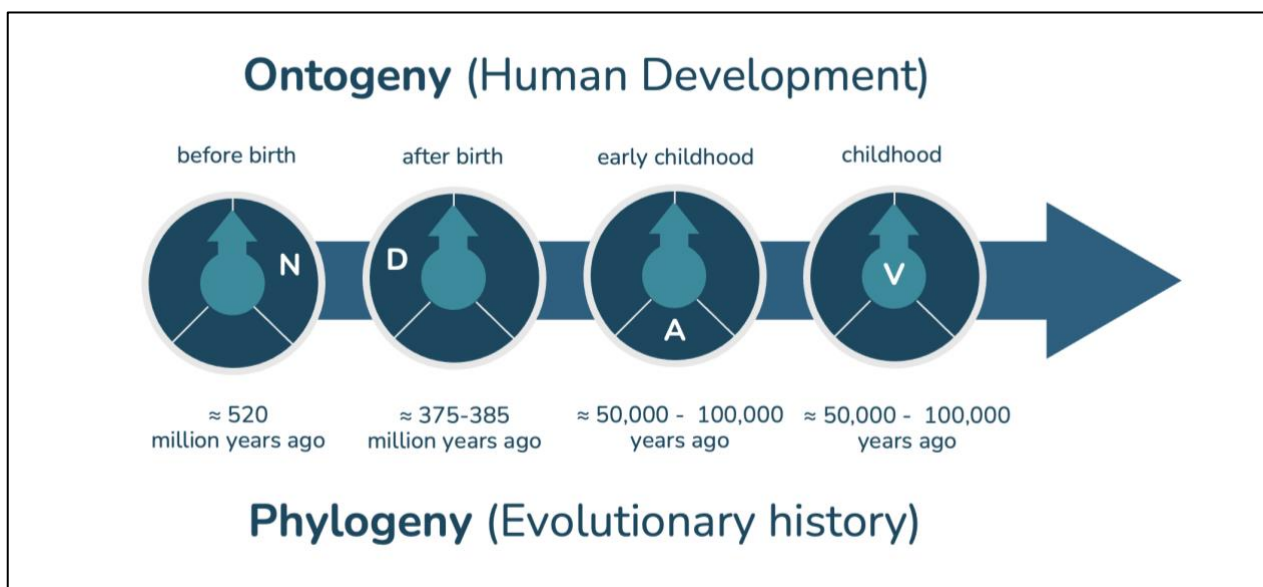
**Ontogeny** (Human Development)

before birth

after birth

early childhood

childhood

N

D

A

V

≈ 520 million years ago

≈ 375-385 million years ago

≈ 50,000 - 100,000 years ago

≈ 50,000 - 100,000 years ago

**Phylogeny** (Evolutionary history)